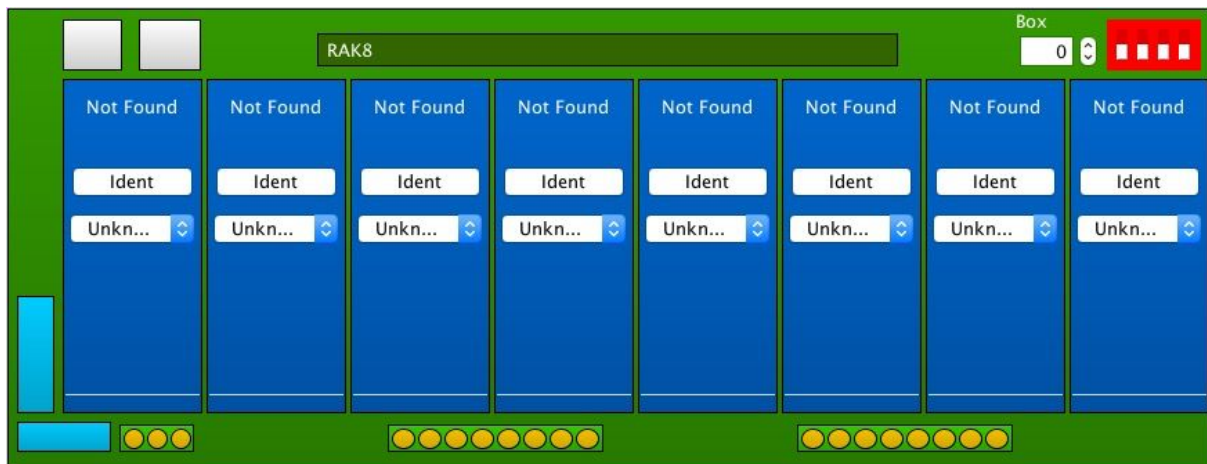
RAK8

Box
0

Not Found
Ident
Unkn...

Not Found
Ident
Unkn...

Not Found
Ident
Unkn...

Not Found
Ident
Unkn...

Not Found
Ident
Unkn...

Not Found
Ident
Unkn...

Not Found
Ident
Unkn...

Not Found
Ident
Unkn...